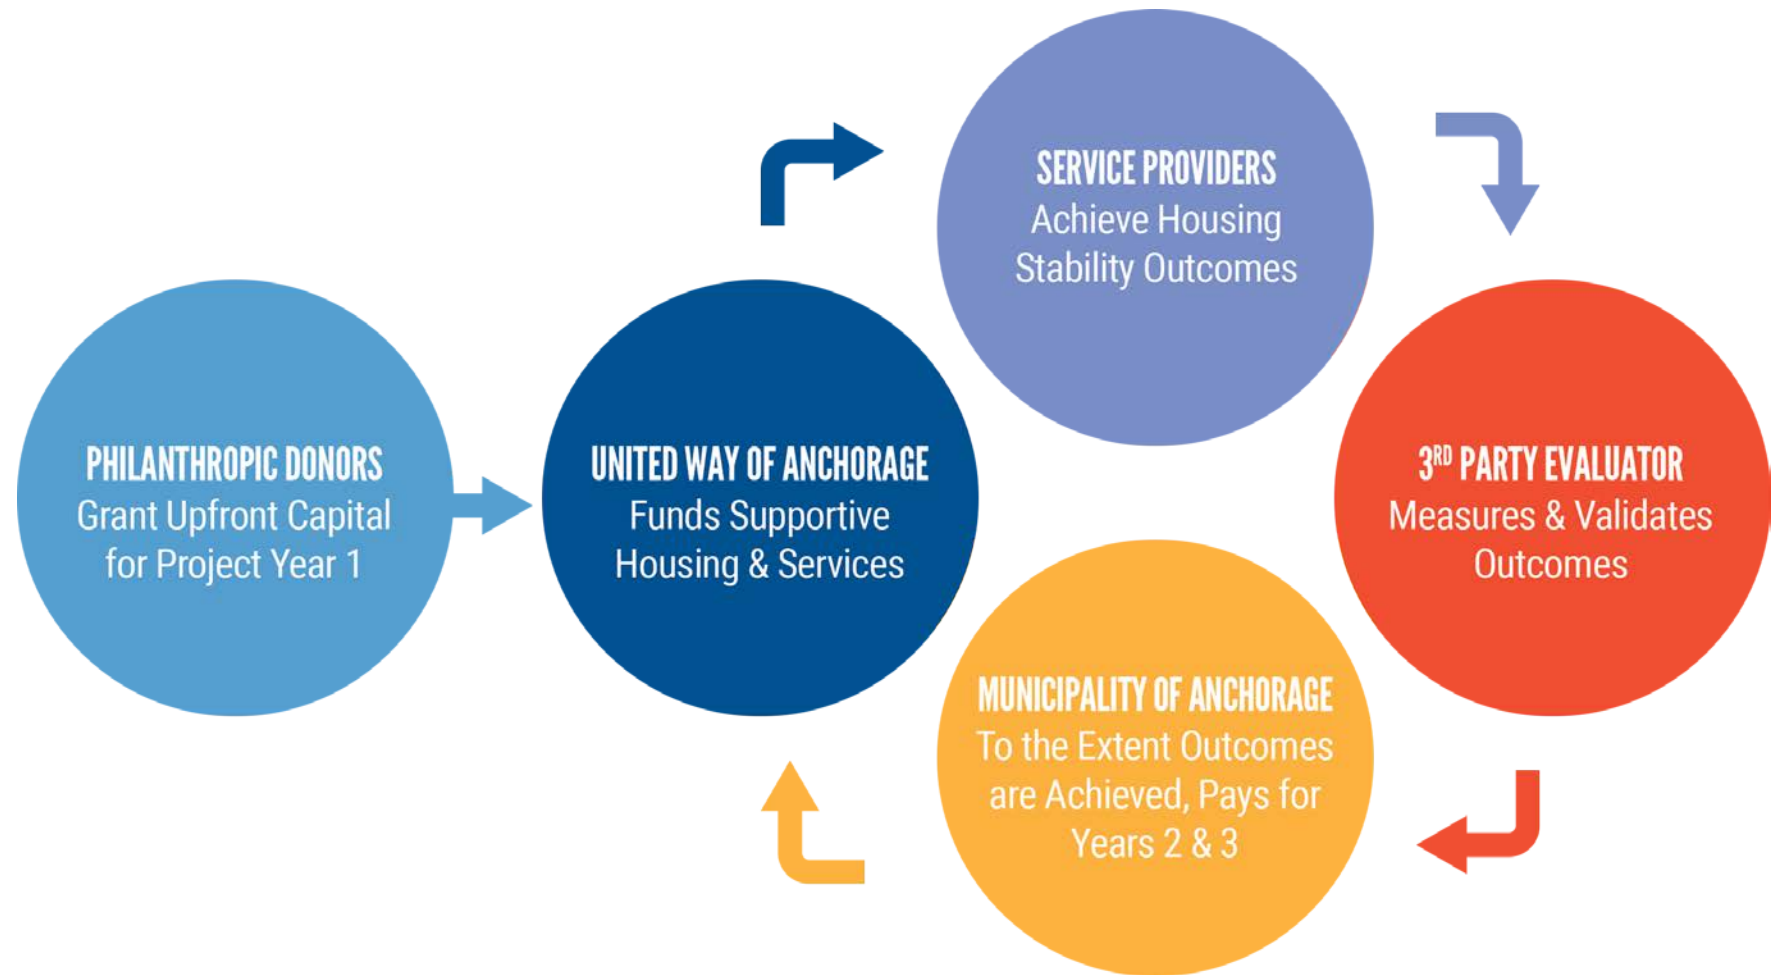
PHILANTHROPIC DONORS
Grant Upfront Capital for Project Year 1

UNITED WAY OF ANCHORAGE
Funds Supportive Housing & Services

SERVICE PROVIDERS
Achieve Housing Stability Outcomes

3$^{RD}$ PARTY EVALUATOR
Measures & Validates Outcomes

MUNICIPALITY OF ANCHORAGE
To the Extent Outcomes are Achieved, Pays for Years 2 & 3